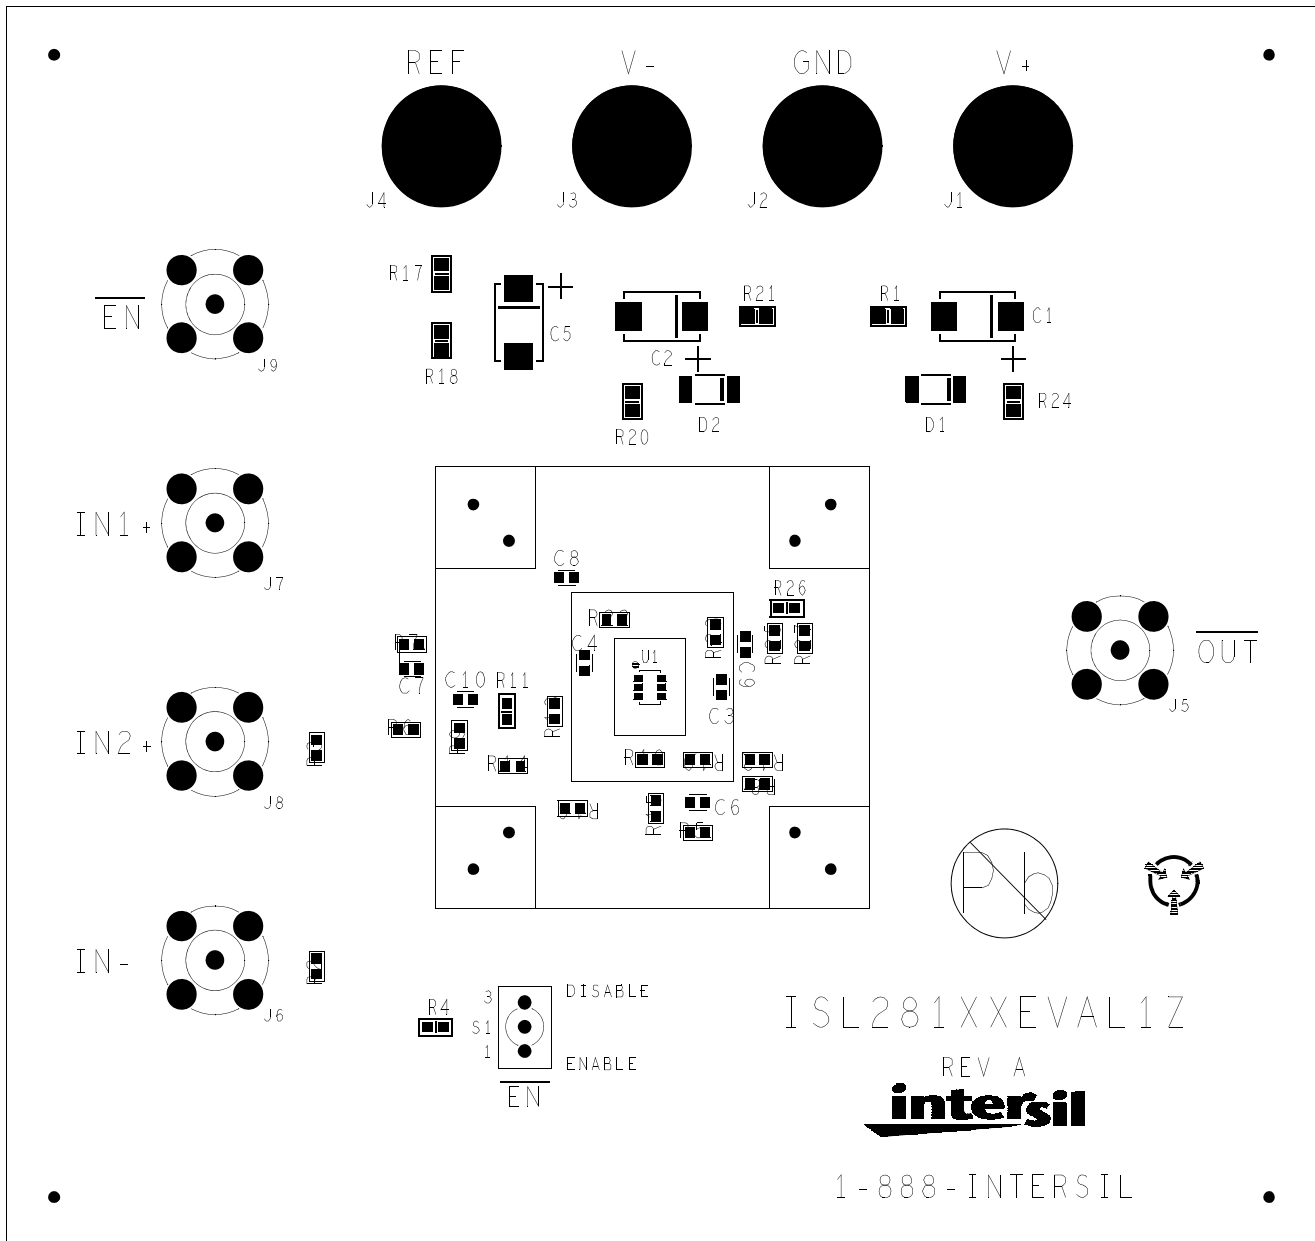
REF V- GND V+

J4 J3 J2 J1

$\overline{EN}$

J9

R17

C5

R18

R21

C2

R20

D2

R1

C1

D1

R24

IN1+

J7

C8

R26

U1

C4

C9

C3

$\overline{OUT}$

J5

C7

C10 R11

IN2+

J8

C6

IN-

J6

R4

3
S1
1

DISABLE

ENABLE

$\overline{EN}$

ISL281XXEVAL1Z

REV A

intersil

1-888-INTERSIL